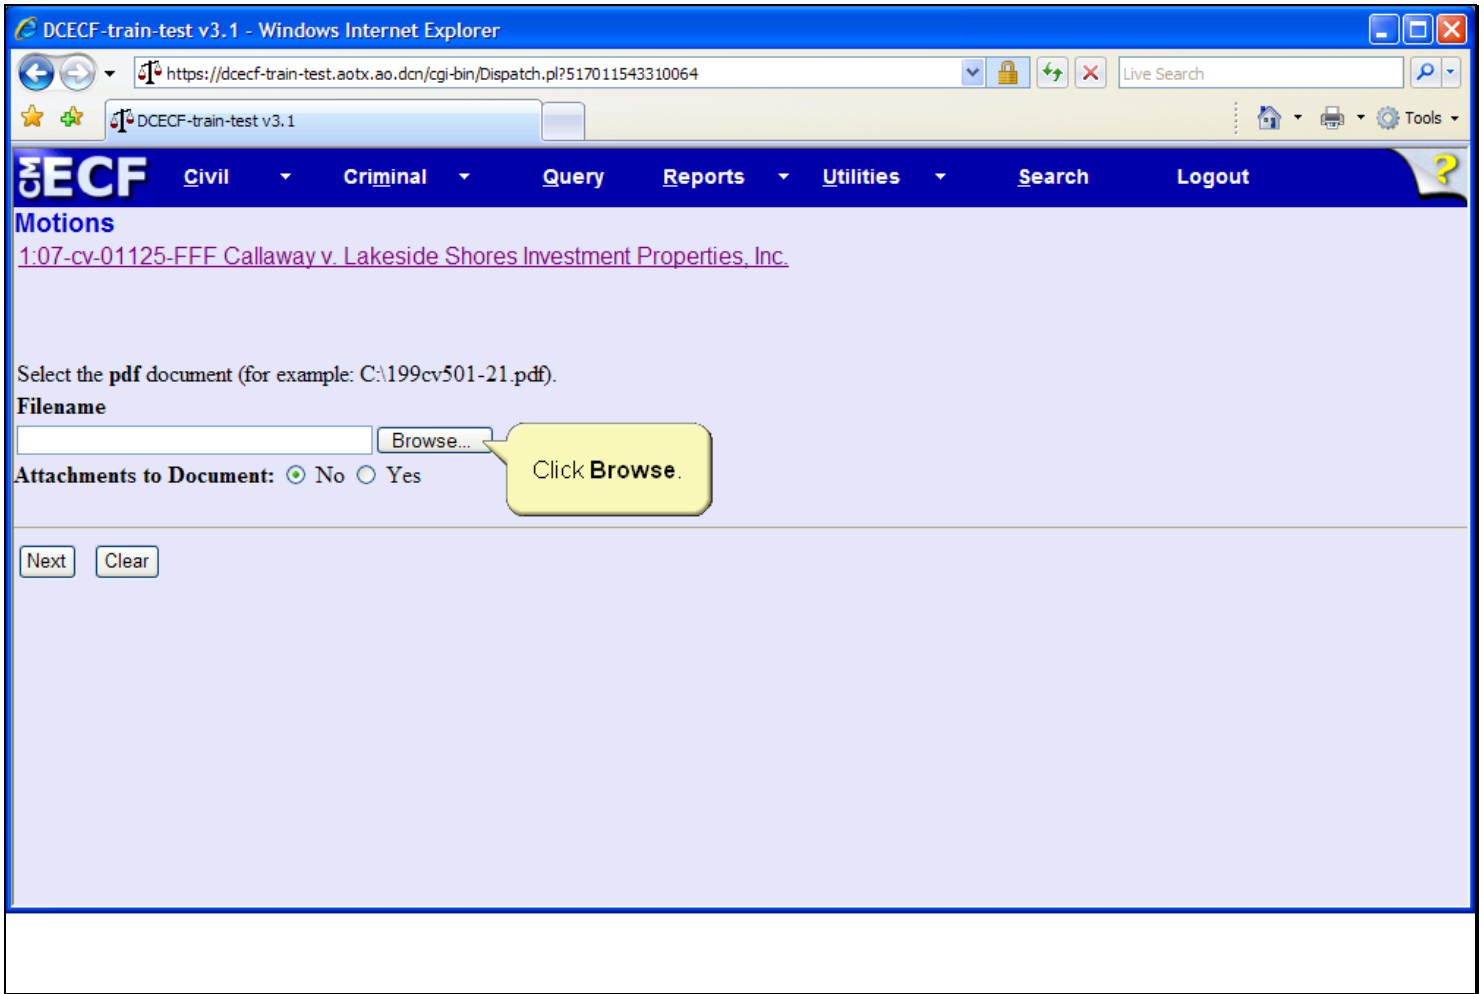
DCECF-train-test v3.1 - Windows Internet Explorer

https://dcecf-train-test.aotx.ao.dcn/cgi-bin/Dispatch.pl?517011543310064

Live Search

DCECF-train-test v3.1

Tools

CM ECF Civil Criminal Query Reports Utilities Search Logout

?

Motions

1:07-cv-01125-FFF Callaway v. Lakeside Shores Investment Properties, Inc.

Select the **pdf** document (for example: C:\199cv501-21.pdf).

**Filename**

Browse...

Click **Browse**.

**Attachments to Document:** No Yes

Next Clear